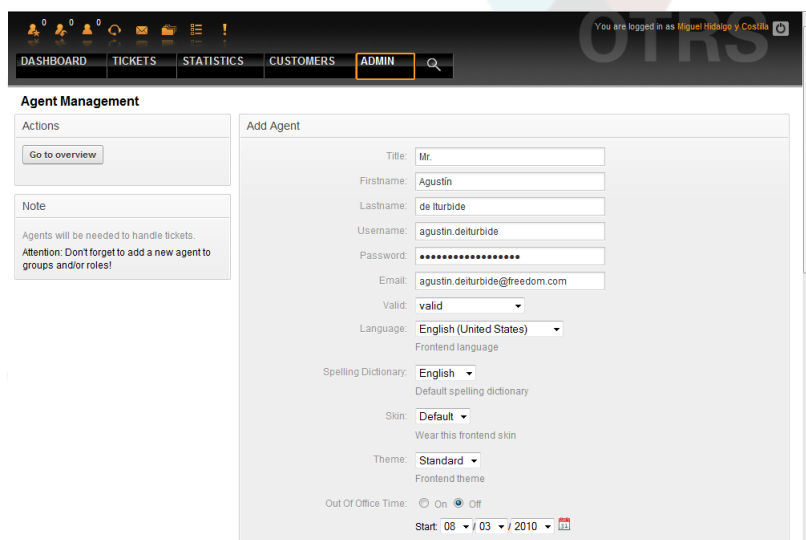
0 0 0

You are logged in as Miguel Hidalgo y Costilla

OTRS

DASHBOARD TICKETS STATISTICS CUSTOMERS ADMIN

Agent Management

Actions

Go to overview

Note

Agents will be needed to handle tickets.

Attention: Don't forget to add a new agent to groups and/or roles!

Add Agent

Title: Mr.

Firstname: Agustín

Lastname: de Iturbide

Username: agustin.deiturbide

Password: ••••••••••••••••••

Email: agustin.deiturbide@freedom.com

Valid: valid

Language: English (United States)

Frontend language

Spelling Dictionary: English

Default spelling dictionary

Skin: Default

Wear this frontend skin

Theme: Standard

Frontend theme

Out Of Office Time: On Off

Start: 08 / 03 / 2010